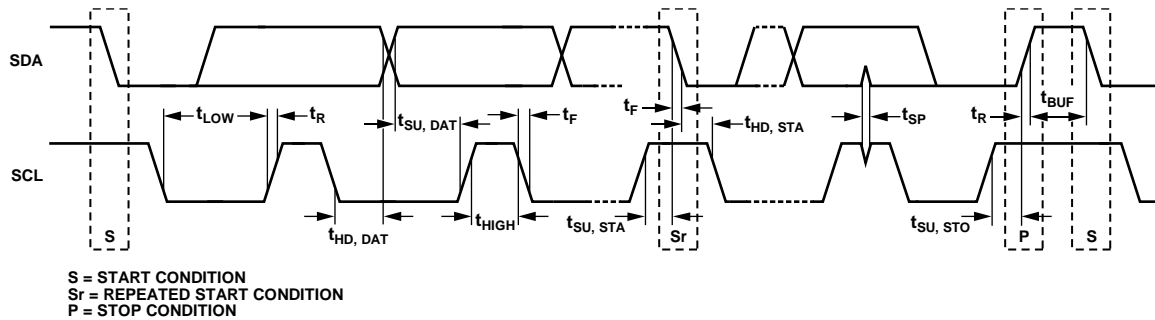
SDA

SCL

$t_{LOW}$ $t_R$ $t_{SU, DAT}$ $t_F$ $t_F$ $t_{HD, STA}$ $t_{SP}$ $t_R$ $t_{BUF}$

$t_{HD, DAT}$ $t_{HIGH}$ $t_{SU, STA}$ $t_{SU, STO}$

S Sr P S

S = START CONDITION
Sr = REPEATED START CONDITION
P = STOP CONDITION